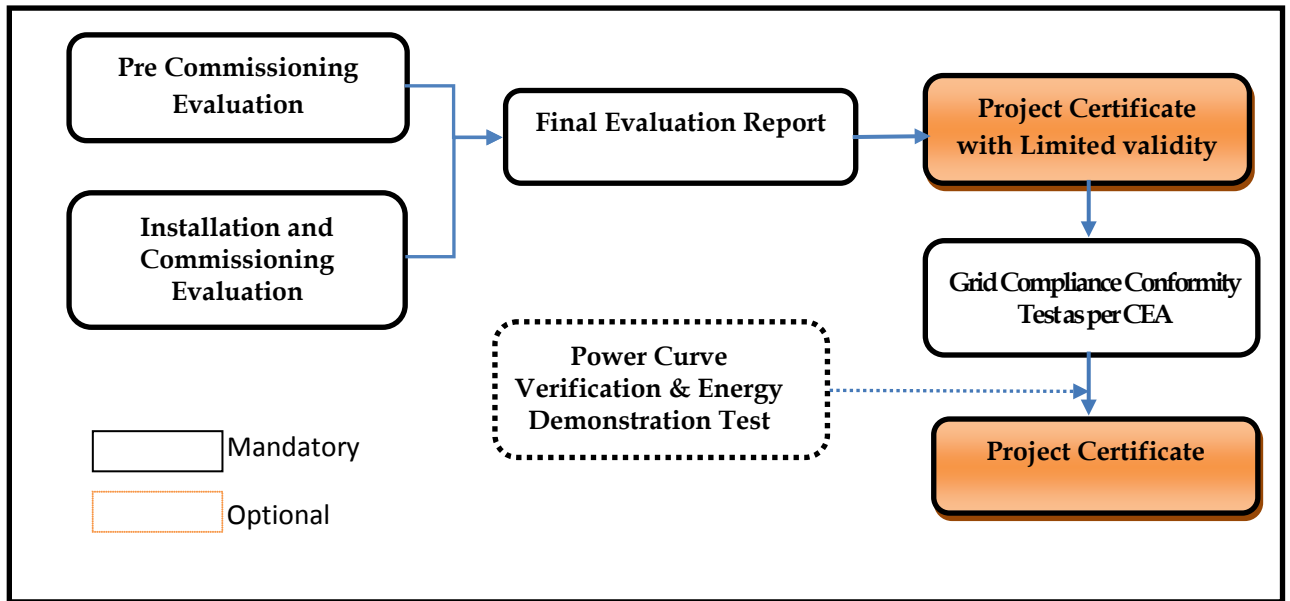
Pre Commissioning Evaluation

Installation and Commissioning Evaluation

Final Evaluation Report

Project Certificate with Limited validity

Grid Compliance Conformity Test as per CEA

Power Curve Verification & Energy Demonstration Test

Project Certificate

Mandatory

Optional